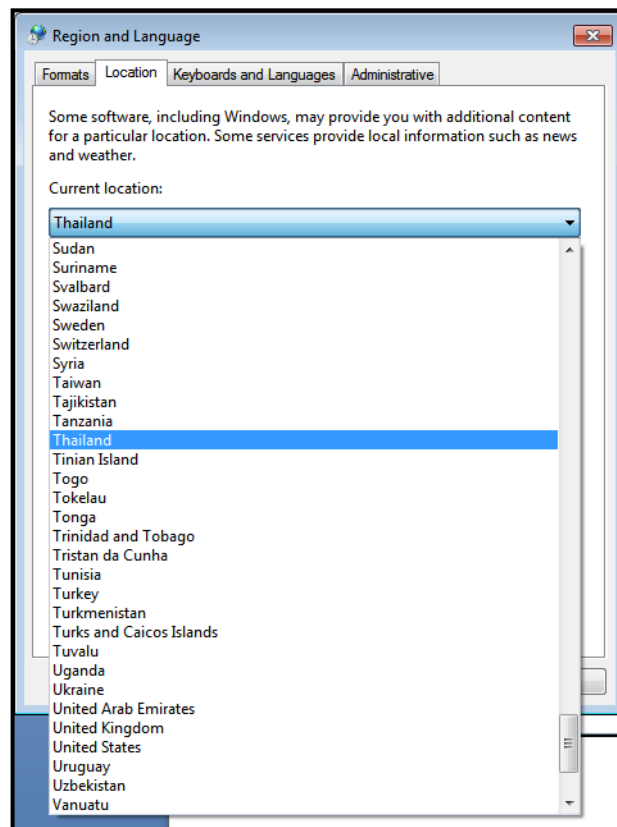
Region and Language

Formats | Location | Keyboards and Languages | Administrative

Some software, including Windows, may provide you with additional content for a particular location. Some services provide local information such as news and weather.

Current location:

Thailand

Sudan
Suriname
Svalbard
Swaziland
Sweden
Switzerland
Syria
Taiwan
Tajikistan
Tanzania
Thailand
Tinian Island
Togo
Tokelau
Tonga
Trinidad and Tobago
Tristan da Cunha
Tunisia
Turkey
Turkmenistan
Turks and Caicos Islands
Tuvalu
Uganda
Ukraine
United Arab Emirates
United Kingdom
United States
Uruguay
Uzbekistan
Vanuatu